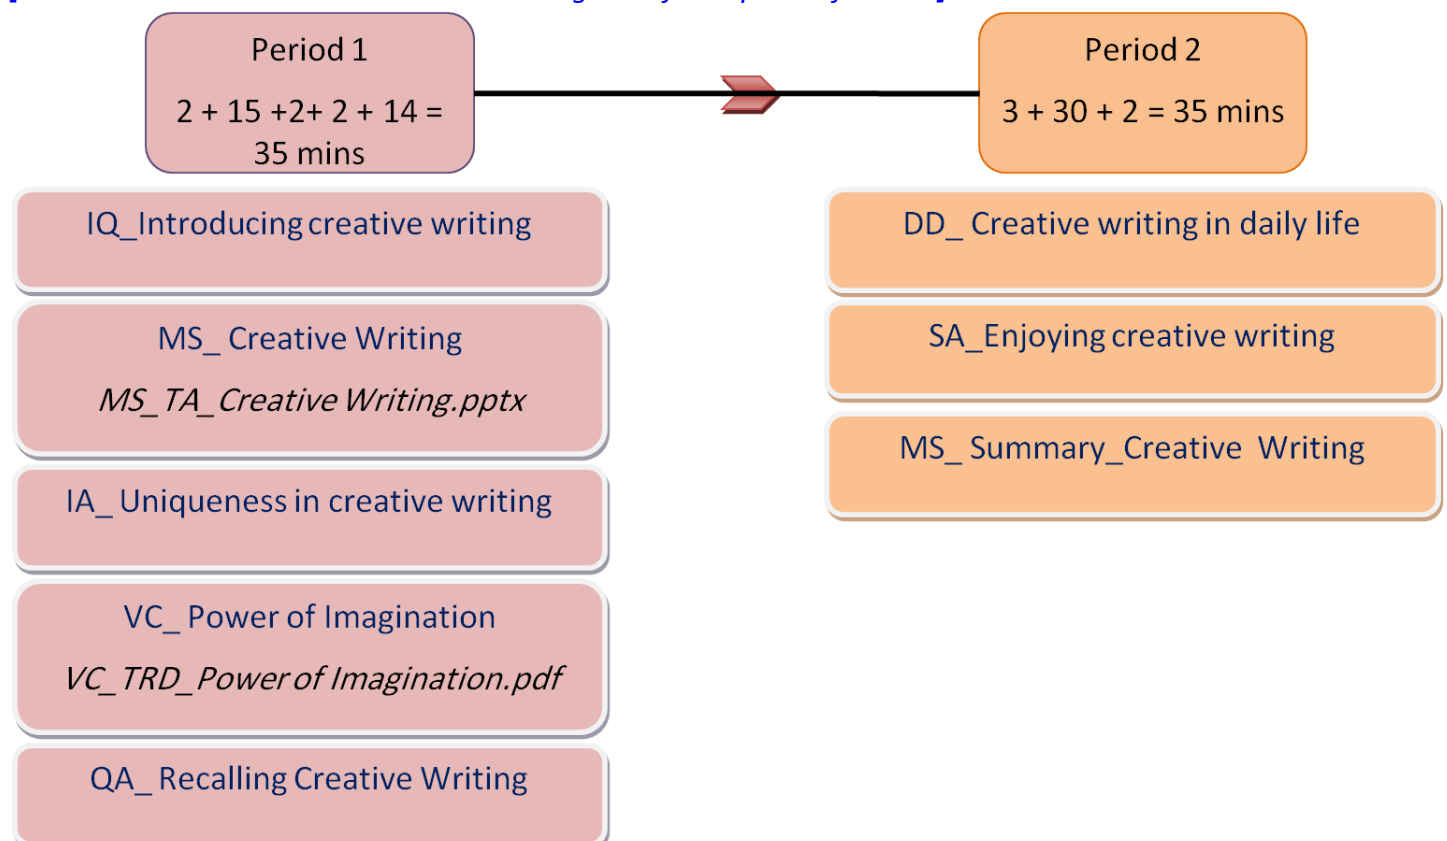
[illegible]

Period 1

2 + 15 +2+ 2 + 14 = 35 mins

IQ_Introducing creative writing

MS_ Creative Writing

*MS_TA_Creative Writing.pptx*

IA_ Uniqueness in creative writing

VC_ Power of Imagination

*VC_TRD_Power of Imagination.pdf*

QA_ Recalling Creative Writing

Period 2

3 + 30 + 2 = 35 mins

DD_ Creative writing in daily life

SA_Enjoying creative writing

MS_ Summary_Creative Writing